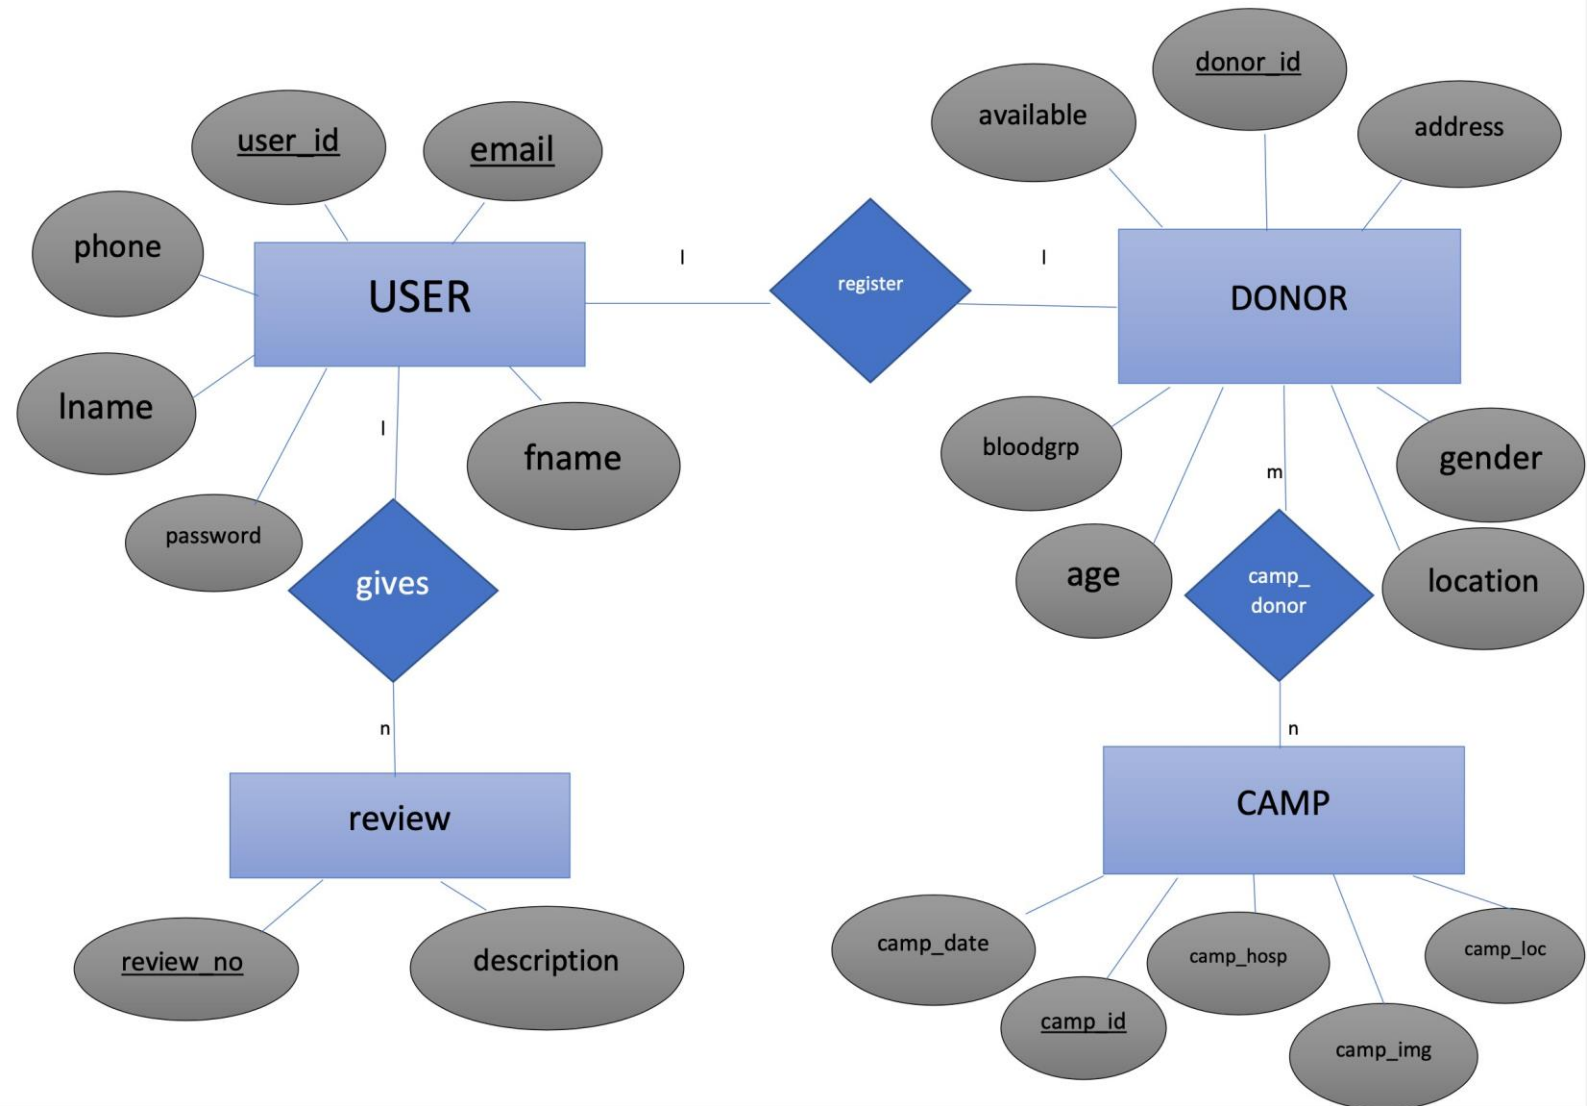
user_id
email
phone
USER
lname
fname
password
l
register
l
available
donor_id
address
DONOR
bloodgrp
gender
age
m
camp_donor
location
l
gives
n
review
review_no
description
n
CAMP
camp_date
camp_id
camp_hosp
camp_img
camp_loc